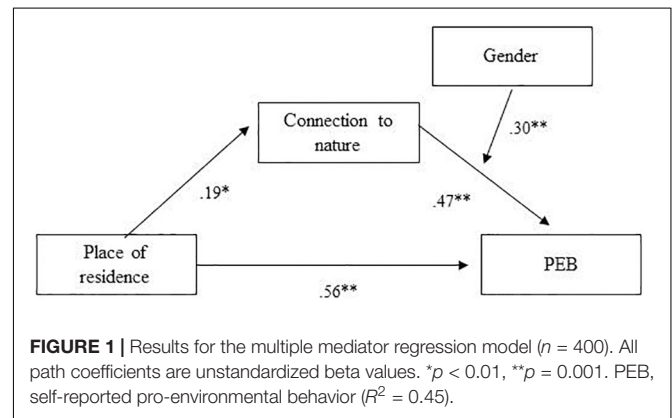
Gender

Connection to nature

.30**

.19*

.47**

Place of residence

PEB

.56**

**FIGURE 1 |** Results for the multiple mediator regression model ($n$ = 400). All path coefficients are unstandardized beta values. *$p$ < 0.01, **$p$ = 0.001. PEB, self-reported pro-environmental behavior ($R^2$ = 0.45).